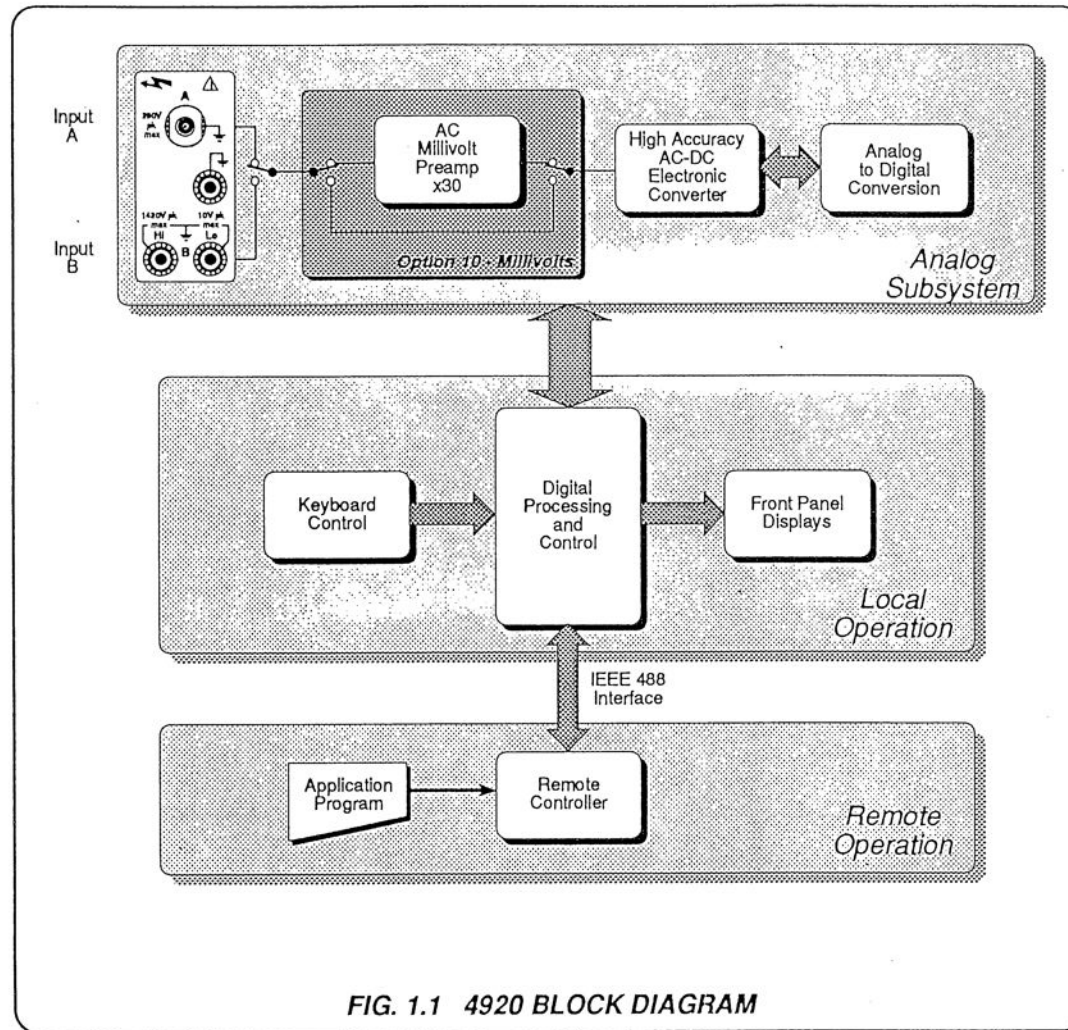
Input A

Input B

A

290V pk max

1430V pk max Hi

B

10V pk max Lo

AC Millivolt Preamp x30

Option 10 - Millivolts

High Accuracy AC-DC Electronic Converter

Analog to Digital Conversion

Analog Subsystem

Keyboard Control

Digital Processing and Control

Front Panel Displays

Local Operation

IEEE 488 Interface

Application Program

Remote Controller

Remote Operation

FIG. 1.1 4920 BLOCK DIAGRAM